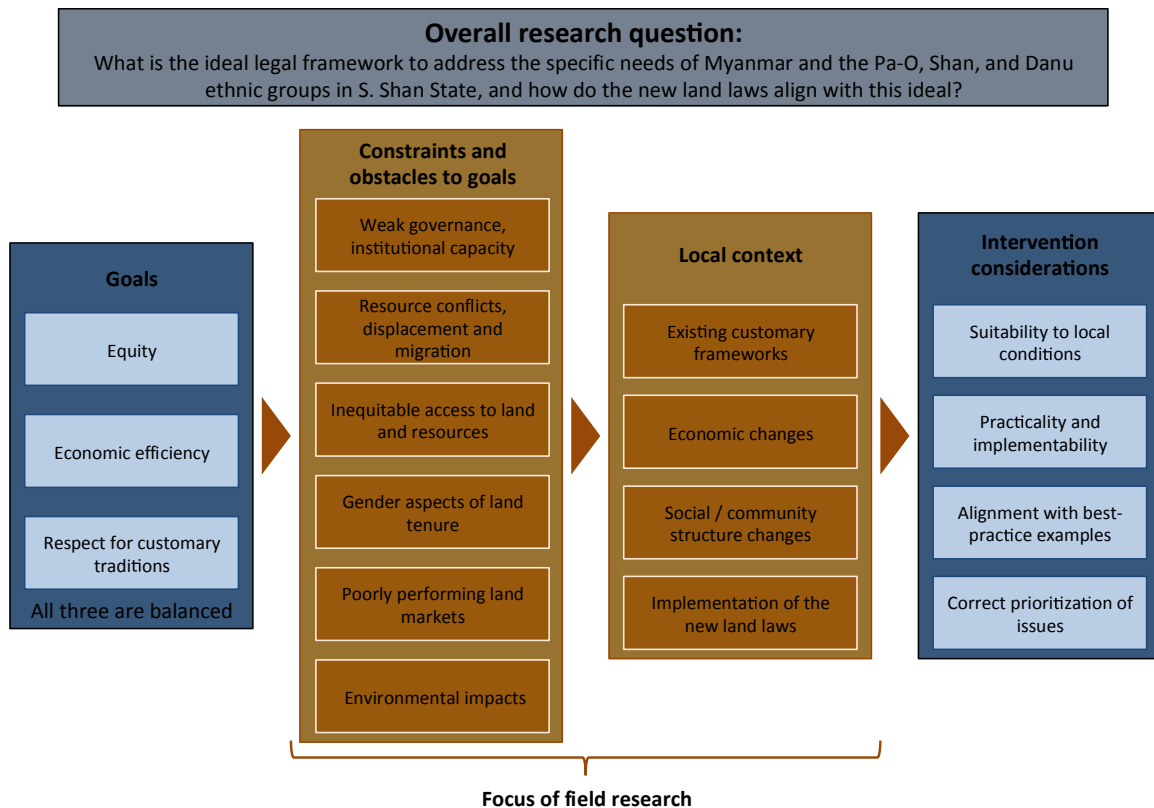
Overall research question:
What is the ideal legal framework to address the specific needs of Myanmar and the Pa-O, Shan, and Danu ethnic groups in S. Shan State, and how do the new land laws align with this ideal?

Goals

Equity

Economic efficiency

Respect for customary traditions

All three are balanced

Constraints and obstacles to goals

Weak governance, institutional capacity

Resource conflicts, displacement and migration

Inequitable access to land and resources

Gender aspects of land tenure

Poorly performing land markets

Environmental impacts

Local context

Existing customary frameworks

Economic changes

Social / community structure changes

Implementation of the new land laws

Intervention considerations

Suitability to local conditions

Practicality and implementability

Alignment with best-practice examples

Correct prioritization of issues

Focus of field research